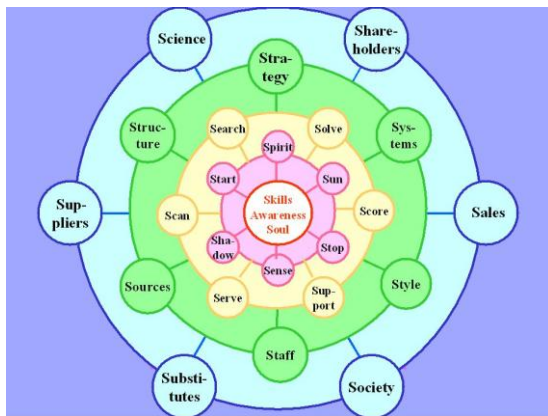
Science

Share-holders

Stra-tegy

Struc-ture

Sys-tems

Search

Solve

Spirit

Start

Sun

Sup-pliers

Scan

Skills Awareness Soul

Score

Sales

Sha-dow

Stop

Sense

Sources

Style

Serve

Sup-port

Staff

Substi-tutes

Society